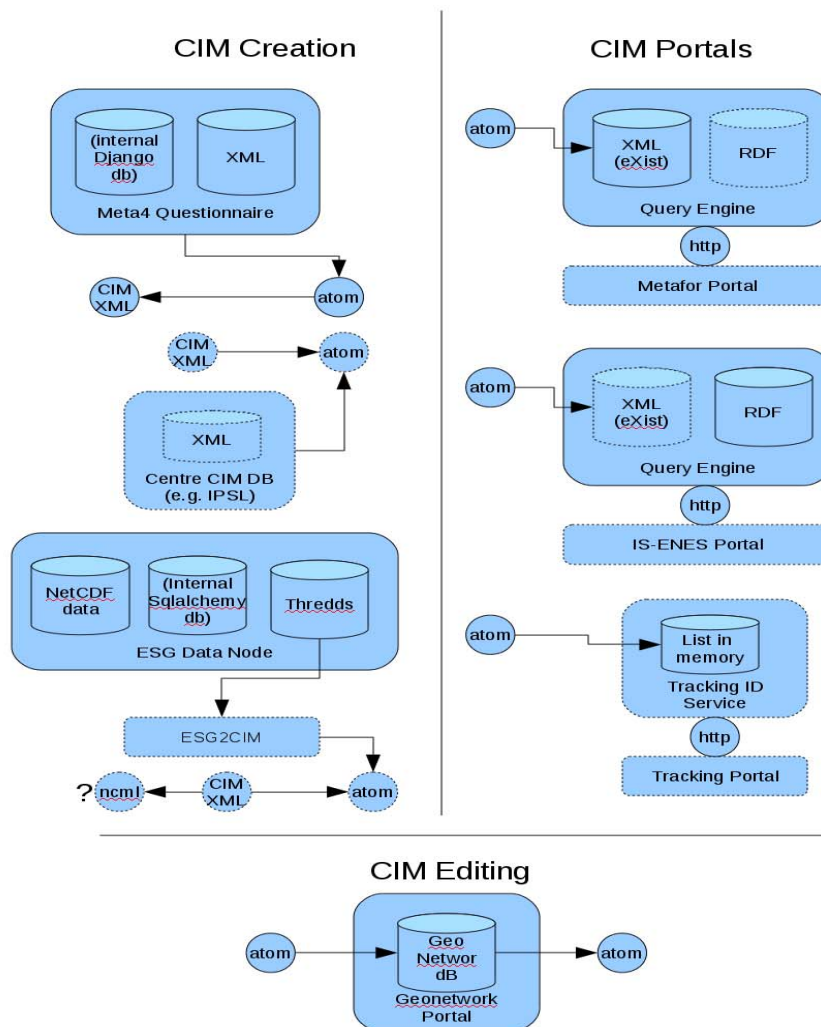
CIM Creation

(internal Django db)

XML

Meta4 Questionnaire

CIM XML

atom

CIM XML

atom

XML

Centre CIM DB (e.g. IPSL)

NetCDF data

(Internal Sqlalchemy db)

Thredds

ESG Data Node

ESG2CIM

? ncml

CIM XML

atom

CIM Portals

atom

XML (eXist)

RDF

Query Engine

http

Metafor Portal

atom

XML (eXist)

RDF

Query Engine

http

IS-ENES Portal

atom

List in memory

Tracking ID Service

http

Tracking Portal

CIM Editing

atom

Geo Networ dB

Geonetwork Portal

atom